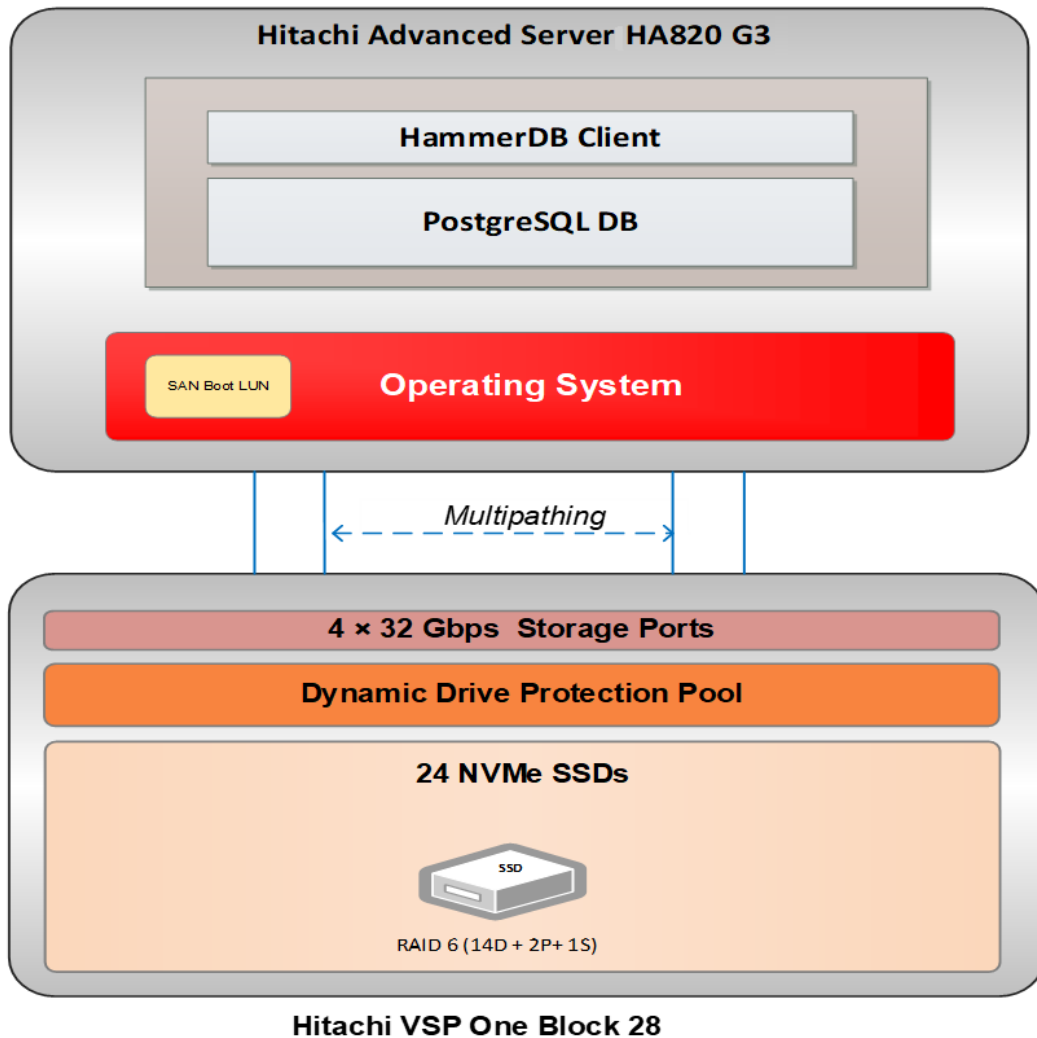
Hitachi Advanced Server HA820 G3

HammerDB Client

PostgreSQL DB

SAN Boot LUN

Operating System

Multipathing

4 × 32 Gbps Storage Ports

Dynamic Drive Protection Pool

24 NVMe SSDs

SSD

RAID 6 (14D + 2P+ 1S)

Hitachi VSP One Block 28